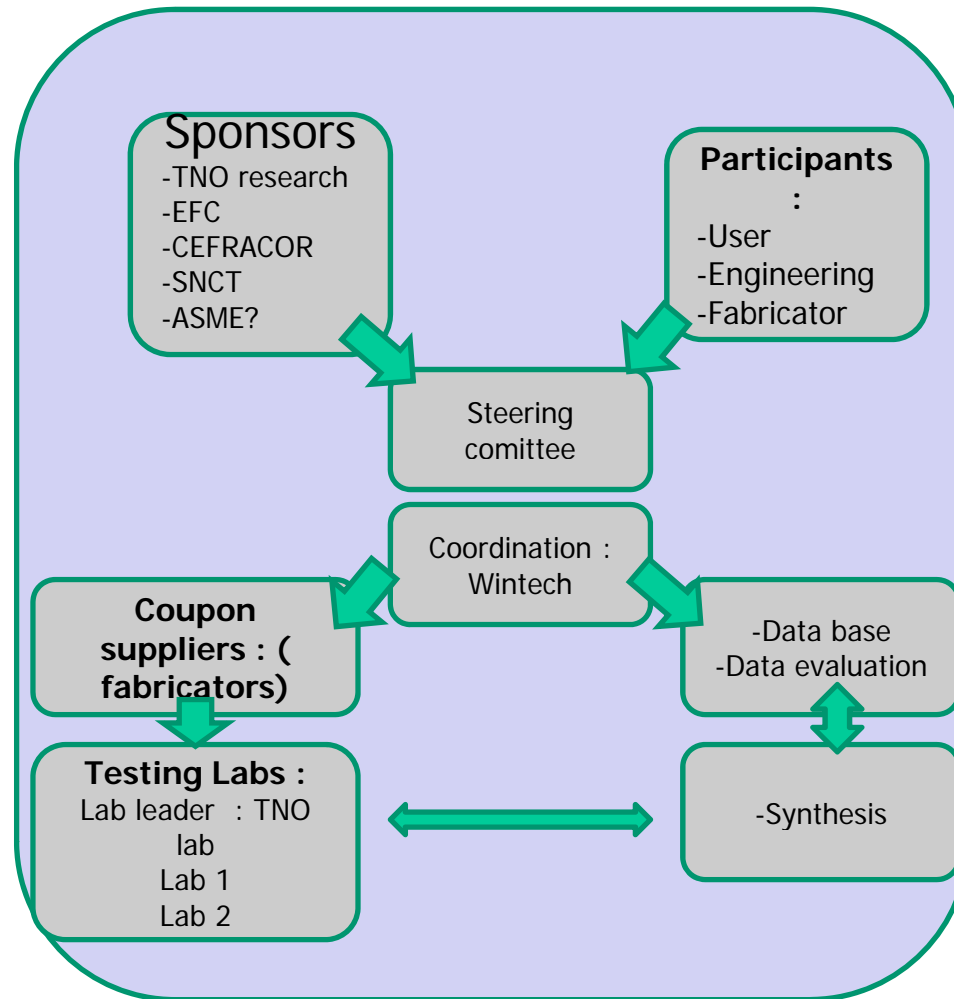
Sponsors
-TNO research
-EFC
-CEFRACOR
-SNCT
-ASME?

Participants :
-User
-Engineering
-Fabricator

Steering comittee

Coordination : Wintech

Coupon suppliers : ( fabricators)

-Data base
-Data evaluation

Testing Labs :
Lab leader : TNO lab
Lab 1
Lab 2

-Synthesis